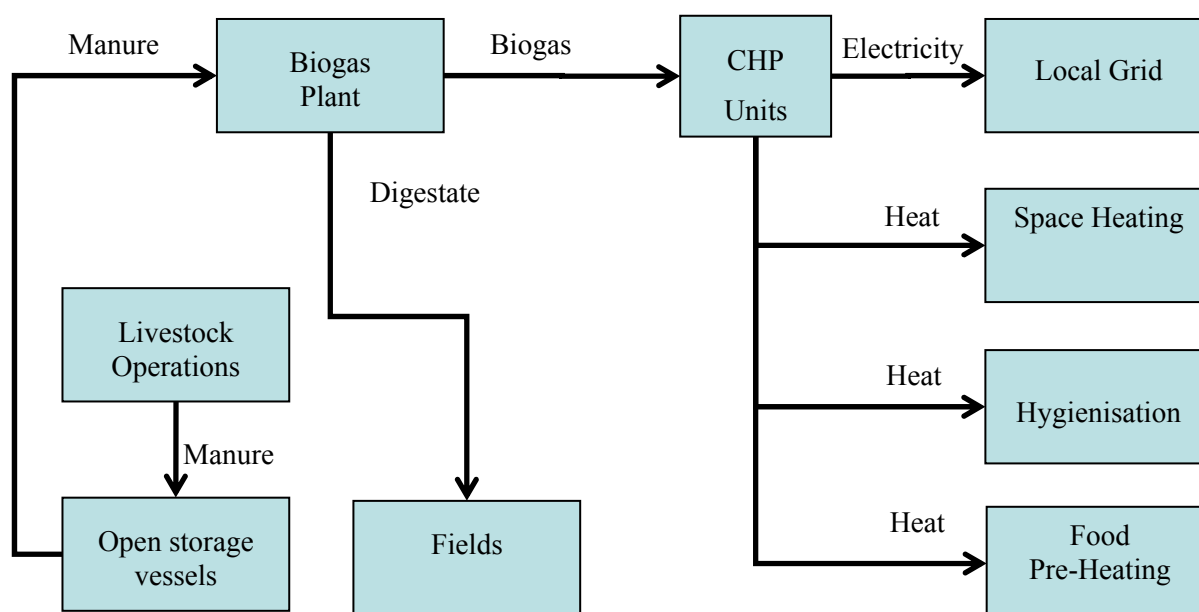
Manure

Biogas Plant

Biogas

CHP Units

Electricity

Local Grid

Digestate

Heat

Space Heating

Livestock Operations

Manure

Heat

Hygienisation

Heat

Open storage vessels

Fields

Food Pre-Heating